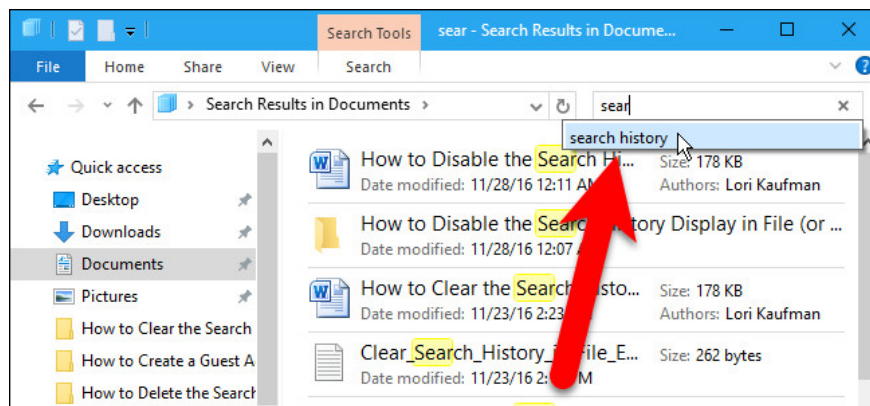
Search Tools

sear - Search Results in Docume...

File

Home

Share

View

Search

Search Results in Documents

sear

search history

Quick access

Desktop

Downloads

Documents

Pictures

How to Clear the Search

How to Create a Guest A

How to Delete the Search

How to Disable the Search Hi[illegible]

Date modified: 11/28/16 12:11 A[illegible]

Size: 178 KB

Authors: Lori Kaufman

How to Disable the Searc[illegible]istory Display in File (or ...

Date modified: 11/28/16 12:07 A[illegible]

How to Clear the Search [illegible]isto...

Date modified: 11/23/16 2:2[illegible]

Size: 178 KB

Authors: Lori Kaufman

Clear_Search_History_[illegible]File_E...

Date modified: 11/23/16 2:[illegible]M

Size: 262 bytes